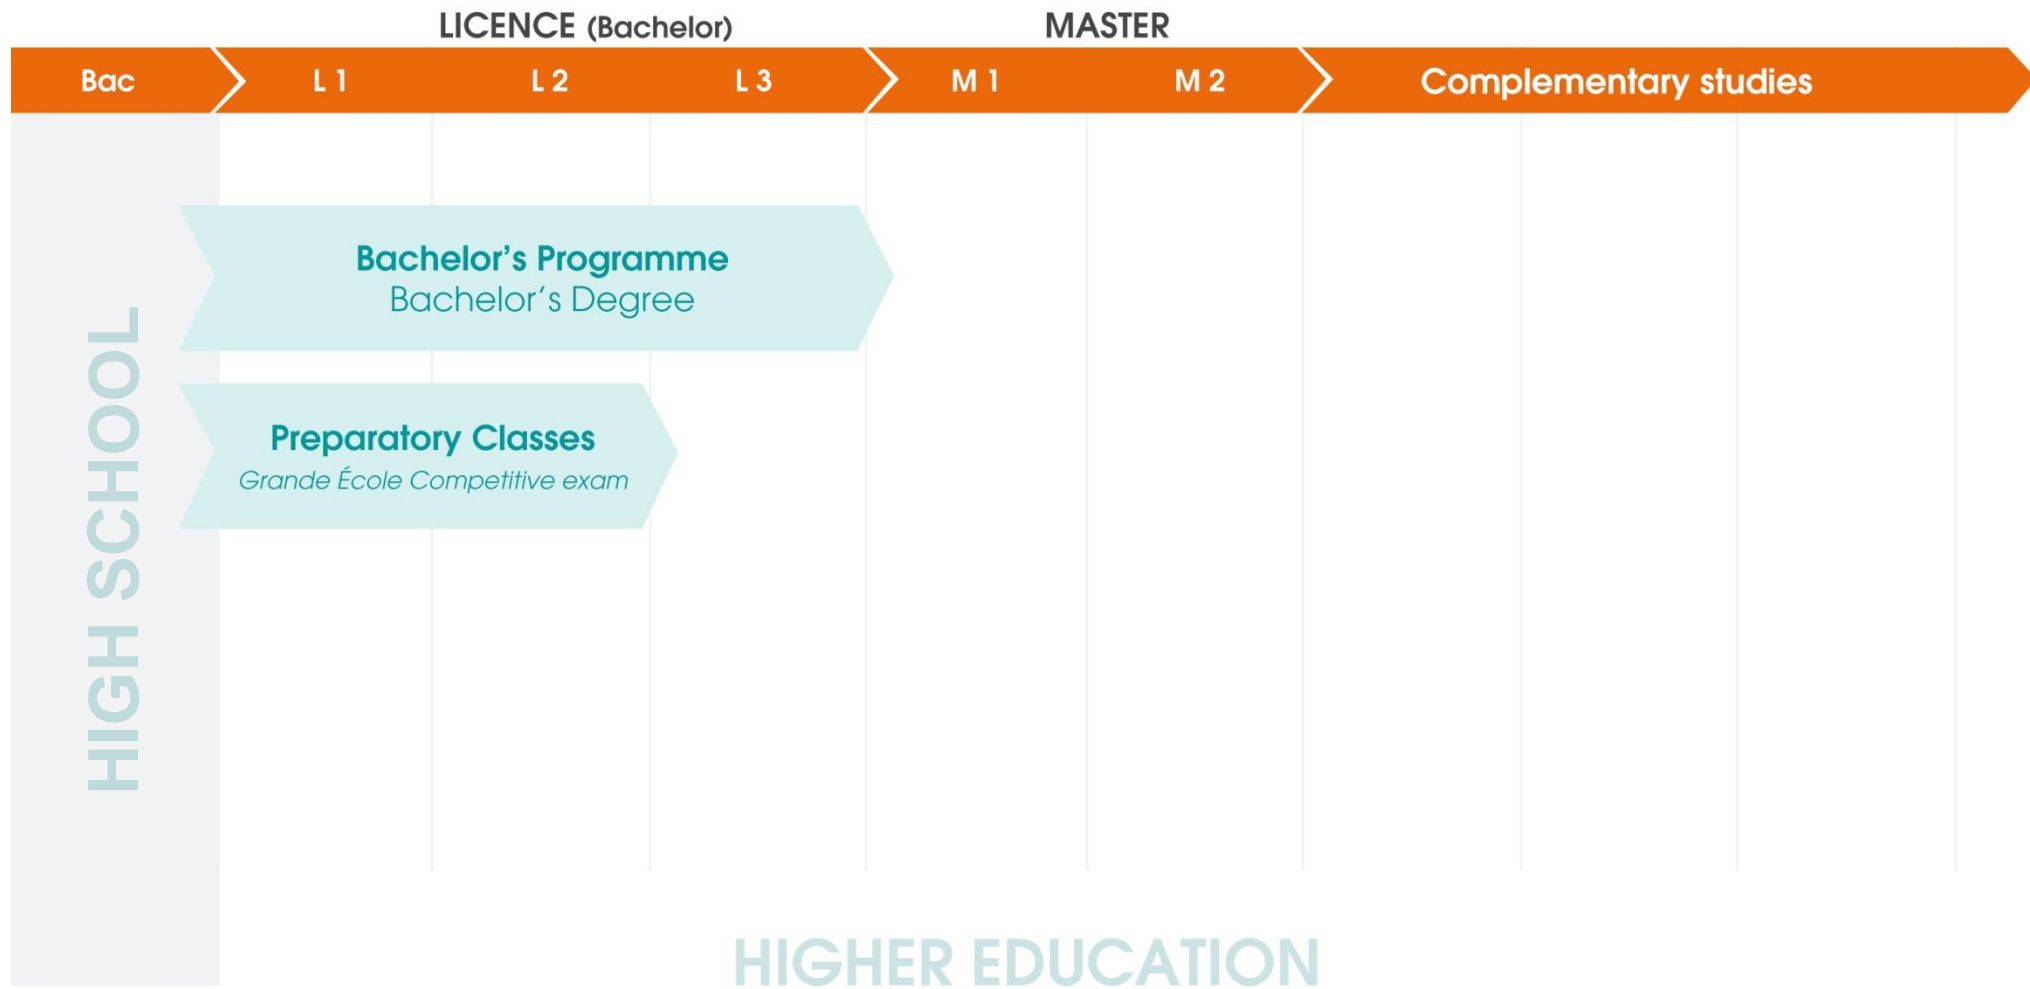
LICENCE (Bachelor)

MASTER

Bac

L 1

L 2

L 3

M 1

M 2

Complementary studies

HIGH SCHOOL

Bachelor's Programme
Bachelor's Degree

Preparatory Classes
Grande École Competitive exam

HIGHER EDUCATION